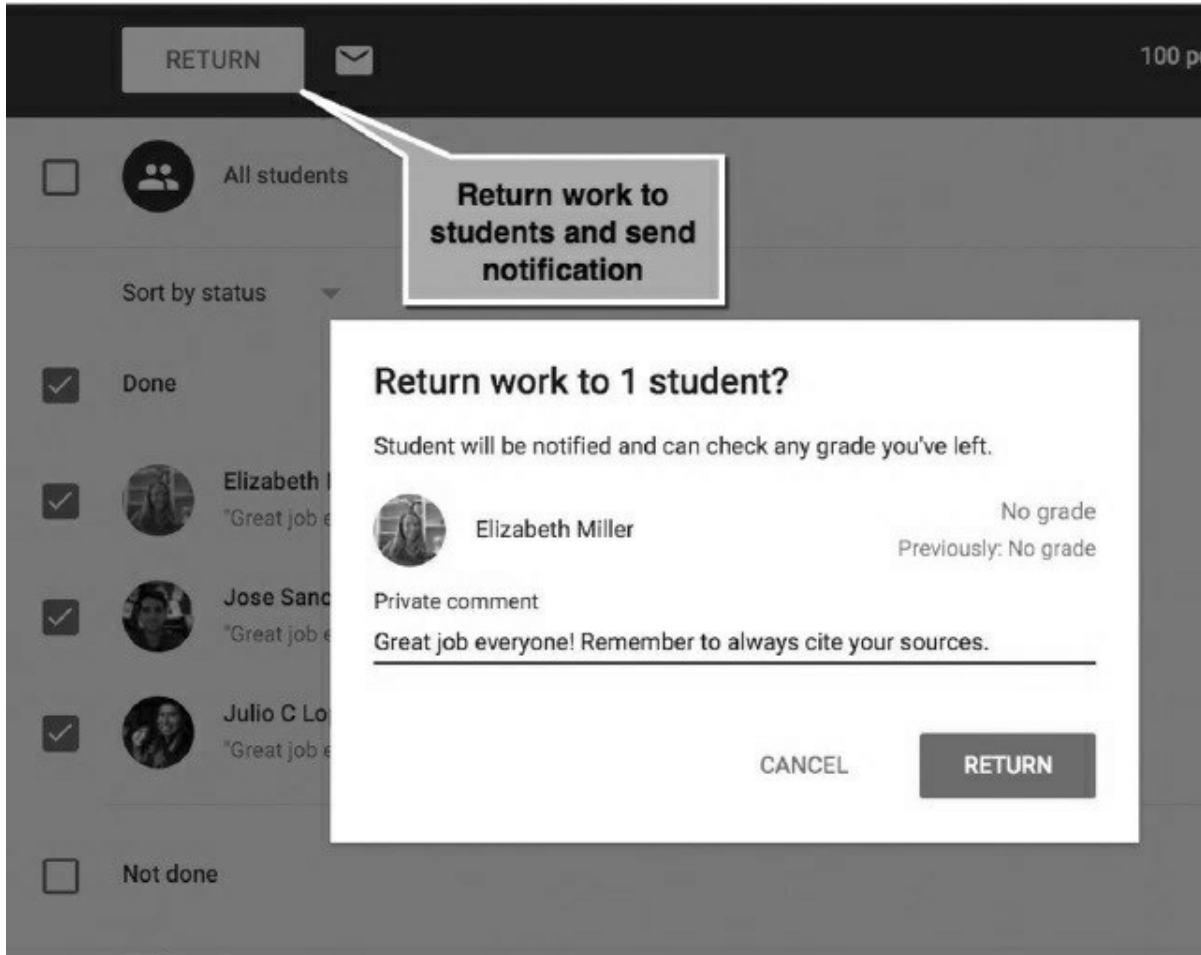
RETURN

100 p

All students

Return work to students and send notification

Sort by status

Done

Elizabeth
"Great job e

Jose Sanc
"Great job e

Julio C Lo
"Great job e

Return work to 1 student?

Student will be notified and can check any grade you've left.

Elizabeth Miller

No grade
Previously: No grade

Private comment

Great job everyone! Remember to always cite your sources.

CANCEL

RETURN

Not done